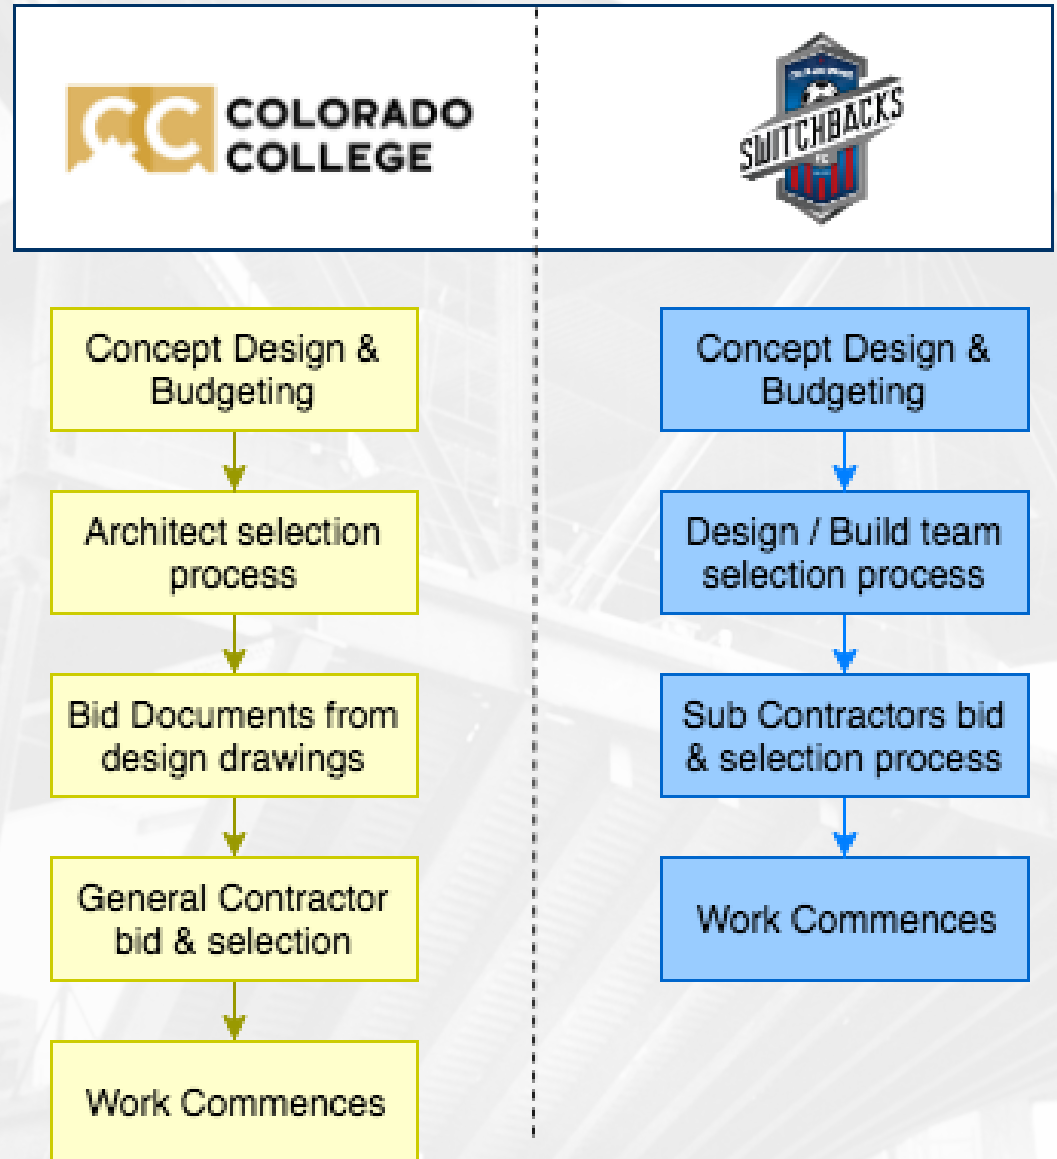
CC COLORADO COLLEGE

SWITCHBACKS FC

Concept Design & Budgeting

Architect selection process

Bid Documents from design drawings

General Contractor bid & selection

Work Commences

Concept Design & Budgeting

Design / Build team selection process

Sub Contractors bid & selection process

Work Commences